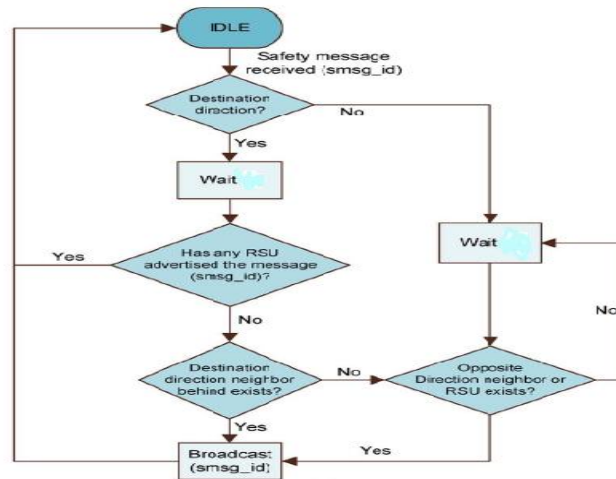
IDLE

Safety message received (smsg_id)

Destination direction?

No

Yes

Wait

Yes

Has any RSU advertised the message (smsg_id)?

Wait

No

No

Destination direction neighbor behind exists?

No

Opposite Direction neighbor or RSU exists?

Yes

Yes

Broadcast (smsg_id)